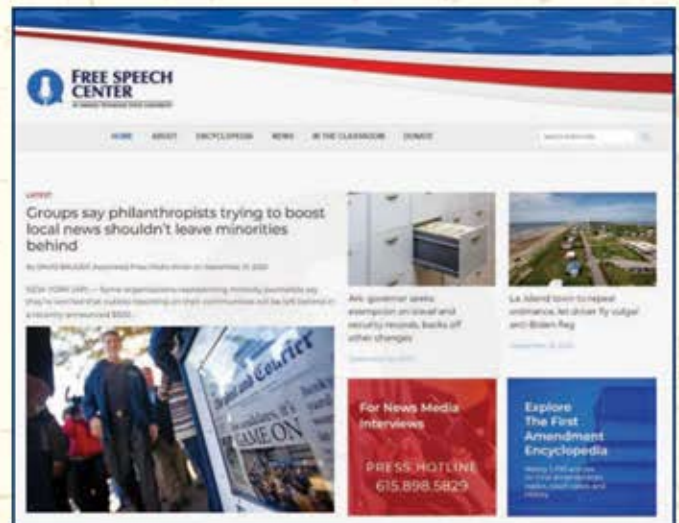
FREE SPEECH CENTER
AT MIDDLE TENNESSEE STATE UNIVERSITY

HOME ABOUT ENCYCLOPEDIA NEWS IN THE CLASSROOM DONATE

Search Articles

LATEST

Groups say philanthropists trying to boost local news shouldn't leave minorities behind

By DAVID BAUDER Associated Press Media Writer on September 21, 2023

NEW YORK (AP) — Some organizations representing minority journalists say they're worried that outlets reporting on their communities will be left behind in a recently announced $500...

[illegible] and Courier
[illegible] GAME ON

Ark. governor seeks exemption on travel and security records, backs off other changes

September 20, 2023

La. island town to repeal ordinance, let driver fly vulgar anti-Biden flag

September 20, 2023

For News Media Interviews

PRESS HOTLINE
615.898.5829

Explore The First Amendment Encyclopedia

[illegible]